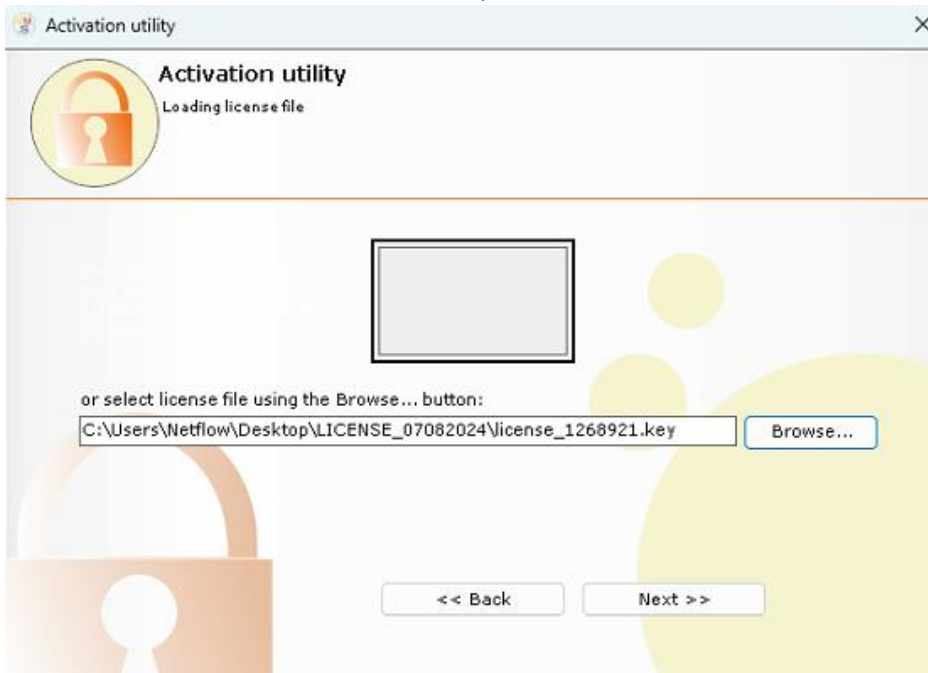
Activation utility

Activation utility
Loading license file

or select license file using the Browse... button:
C:\Users\Netflow\Desktop\LICENSE_07082024\license_1268921.key
Browse...

<< Back
Next >>